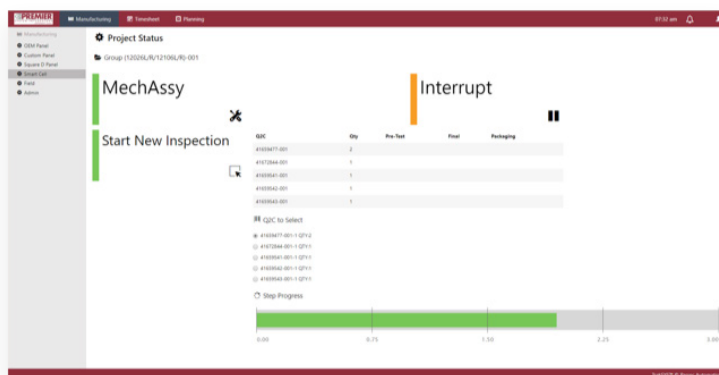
PREMIER

Manufacturing
Timesheet
Planning

07:32 am

Manufacturing
OEM Panel
Custom Panel
Square D Panel
Smart Cell
Field
Admin

Project Status

Group (12026L/R/12106L/R)-001

MechAssy

Interrupt

Start New Inspection

| Q2C | Qty | Pre-Test | Final | Packaging |
|---|---|---|---|---|
| 41659477-001 | 2 | | | |
| 41672644-001 | 1 | | | |
| 41659541-001 | 1 | | | |
| 41659542-001 | 1 | | | |
| 41659543-001 | 1 | | | |

Q2C to Select

41659477-001-1 QTY:2
41672644-001-1 QTY:1
41659541-001-1 QTY:1
41659542-001-1 QTY:1
41659543-001-1 QTY:1

Step Progress

0.00
0.75
1.50
2.25
3.00

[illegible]